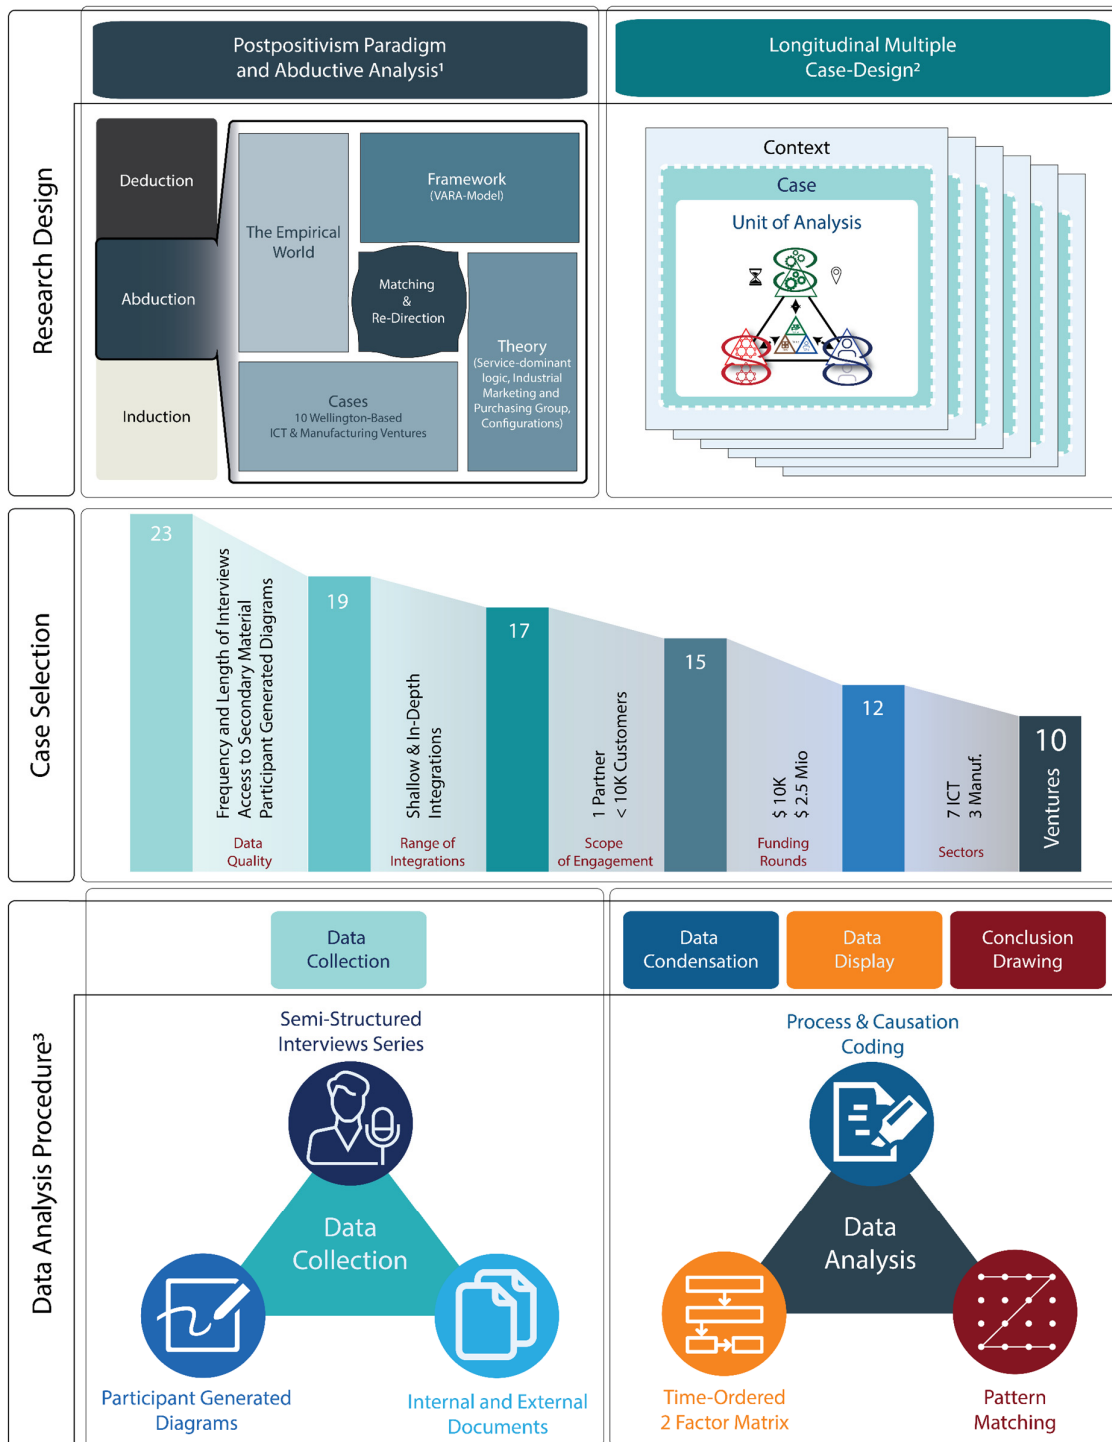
Research Design

Postpositivism Paradigm and Abductive Analysis¹

Longitudinal Multiple Case-Design²

Deduction

Abduction

Induction

The Empirical World

Framework (VARA-Model)

Matching & Re-Direction

Theory (Service-dominant logic, Industrial Marketing and Purchasing Group, Configurations)

Cases 10 Wellington-Based ICT & Manufacturing Ventures

Context

Case

Unit of Analysis

Case Selection

23

Frequency and Length of Interviews Access to Secondary Material Participant Generated Diagrams

Data Quality

19

Shallow & In-Depth Integrations

Range of Integrations

17

1 Partner < 10K Customers

Scope of Engagement

15

$ 10K $ 2.5 Mio

Funding Rounds

12

7 ICT 3 Manuf.

Sectors

10

Ventures

Data Analysis Procedure³

Data Collection

Data Condensation

Data Display

Conclusion Drawing

Semi-Structured Interviews Series

Data Collection

Participant Generated Diagrams

Internal and External Documents

Process & Causation Coding

Data Analysis

Time-Ordered 2 Factor Matrix

Pattern Matching